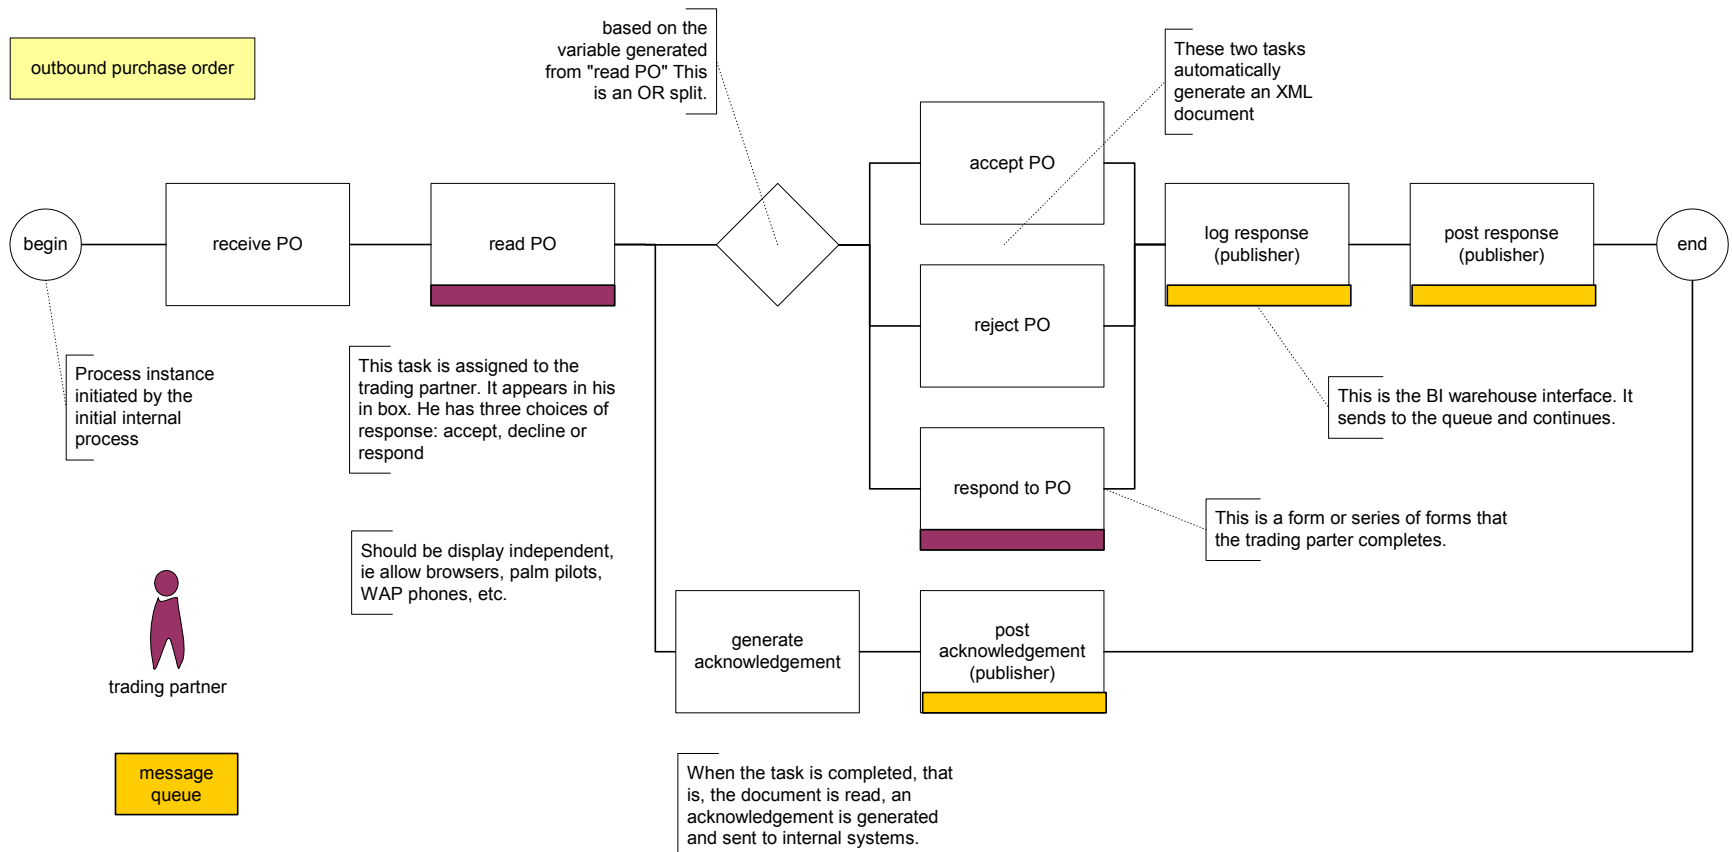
outbound purchase order

based on the variable generated from "read PO" This is an OR split.

These two tasks automatically generate an XML document

begin

receive PO

read PO

accept PO

reject PO

respond to PO

log response (publisher)

post response (publisher)

end

Process instance initiated by the initial internal process

This task is assigned to the trading partner. It appears in his in box. He has three choices of response: accept, decline or respond

This is the BI warehouse interface. It sends to the queue and continues.

This is a form or series of forms that the trading parter completes.

Should be display independent, ie allow browsers, palm pilots, WAP phones, etc.

trading partner

generate acknowledgement

post acknowledgement (publisher)

message queue

When the task is completed, that is, the document is read, an acknowledgement is generated and sent to internal systems.